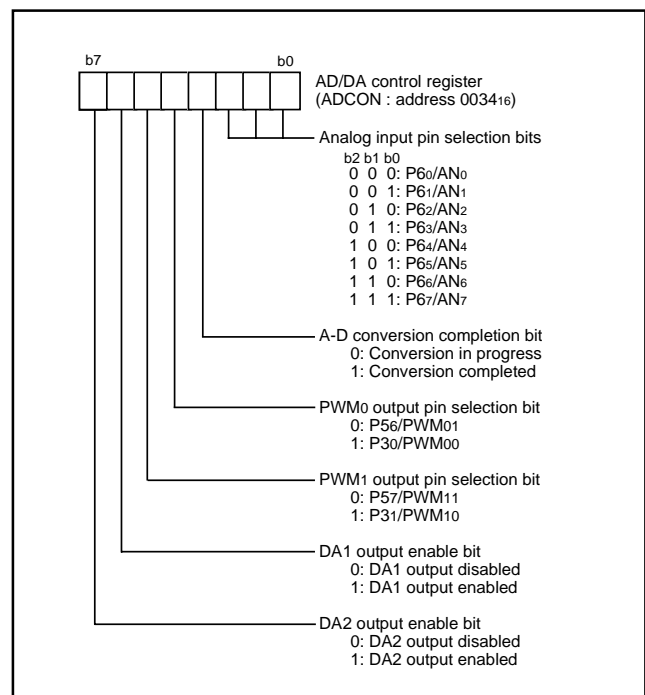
b7 b0

AD/DA control register
(ADCON : address $0034_{16}$)

Analog input pin selection bits
b2 b1 b0
0 0 0: $P6_0/AN_0$
0 0 1: $P6_1/AN_1$
0 1 0: $P6_2/AN_2$
0 1 1: $P6_3/AN_3$
1 0 0: $P6_4/AN_4$
1 0 1: $P6_5/AN_5$
1 1 0: $P6_6/AN_6$
1 1 1: $P6_7/AN_7$

A-D conversion completion bit
0: Conversion in progress
1: Conversion completed

$PWM_0$ output pin selection bit
0: $P5_6/PWM_{01}$
1: $P3_0/PWM_{00}$

$PWM_1$ output pin selection bit
0: $P5_7/PWM_{11}$
1: $P3_1/PWM_{10}$

DA1 output enable bit
0: DA1 output disabled
1: DA1 output enabled

DA2 output enable bit
0: DA2 output disabled
1: DA2 output enabled